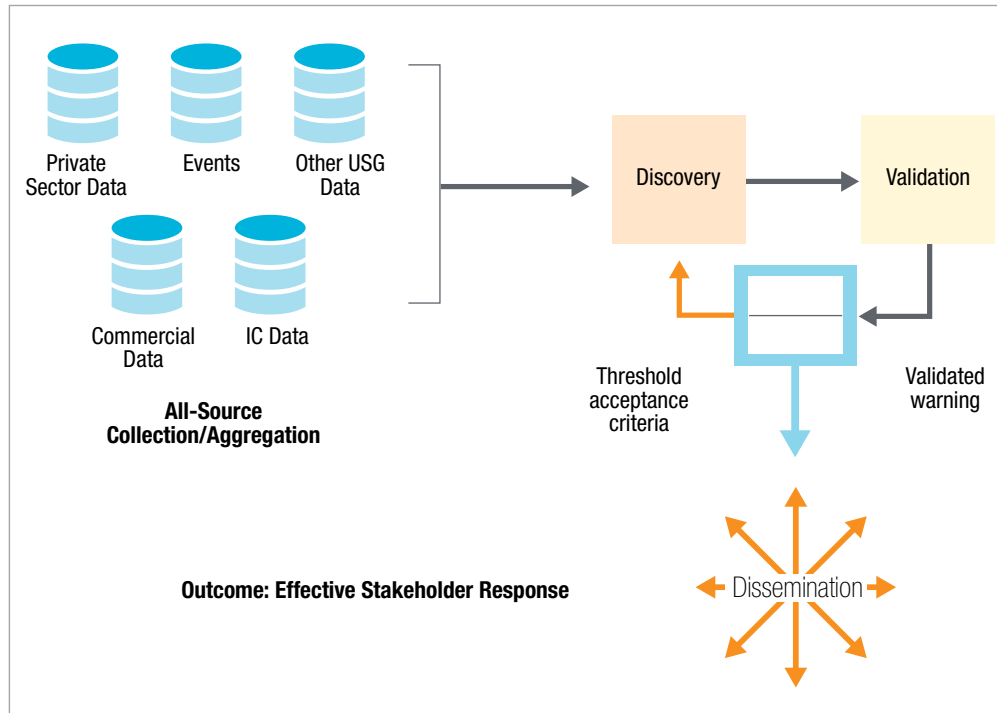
Private Sector Data

Events

Other USG Data

Commercial Data

IC Data

All-Source Collection/Aggregation

Discovery

Validation

Threshold acceptance criteria

Validated warning

Outcome: Effective Stakeholder Response

Dissemination